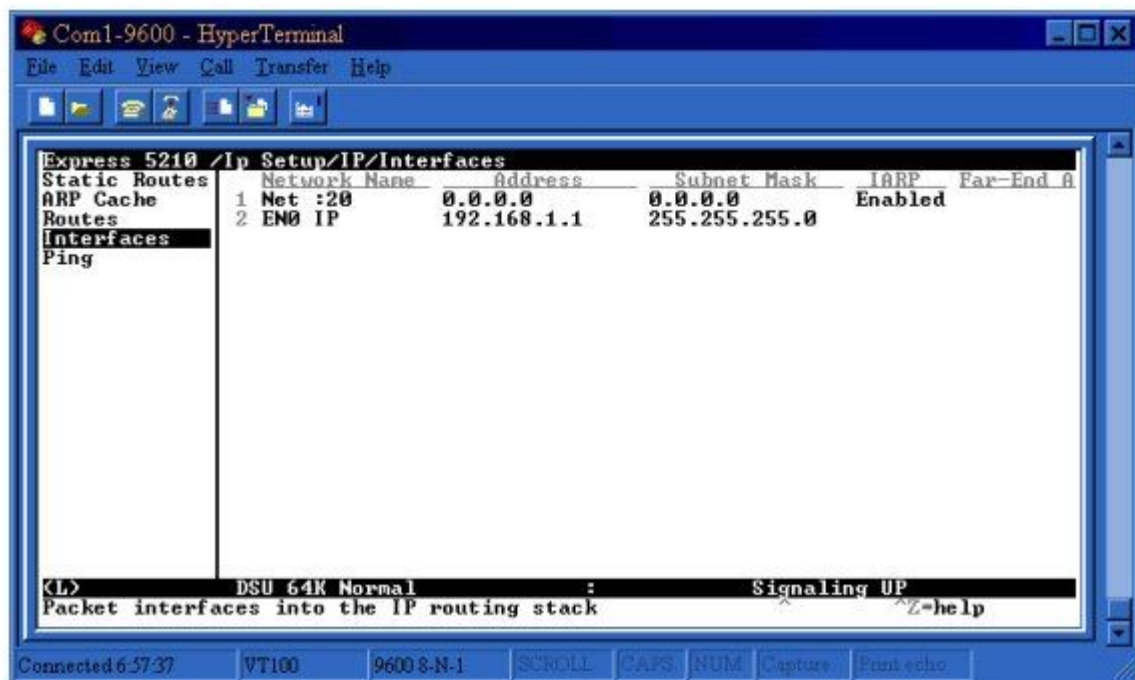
Com1-9600 - HyperTerminal

File Edit View Call Transfer Help

Express 5210 /Ip Setup/IP/Interfaces

Static Routes
ARP Cache
Routes
Interfaces
Ping

| | Network Name | Address | Subnet Mask | IARP | Far-End A |
|---|---|---|---|---|---|
| 1 | Net :20 | 0.0.0.0 | 0.0.0.0 | Enabled | |
| 2 | EN0 IP | 192.168.1.1 | 255.255.255.0 | | |

<L> DSU 64K Normal : Signaling UP
Packet interfaces into the IP routing stack ^ ^Z=help

Connected 6:57:37 VT100 9600 8-N-1 SCROLL CAPS NUM Capture Print echo